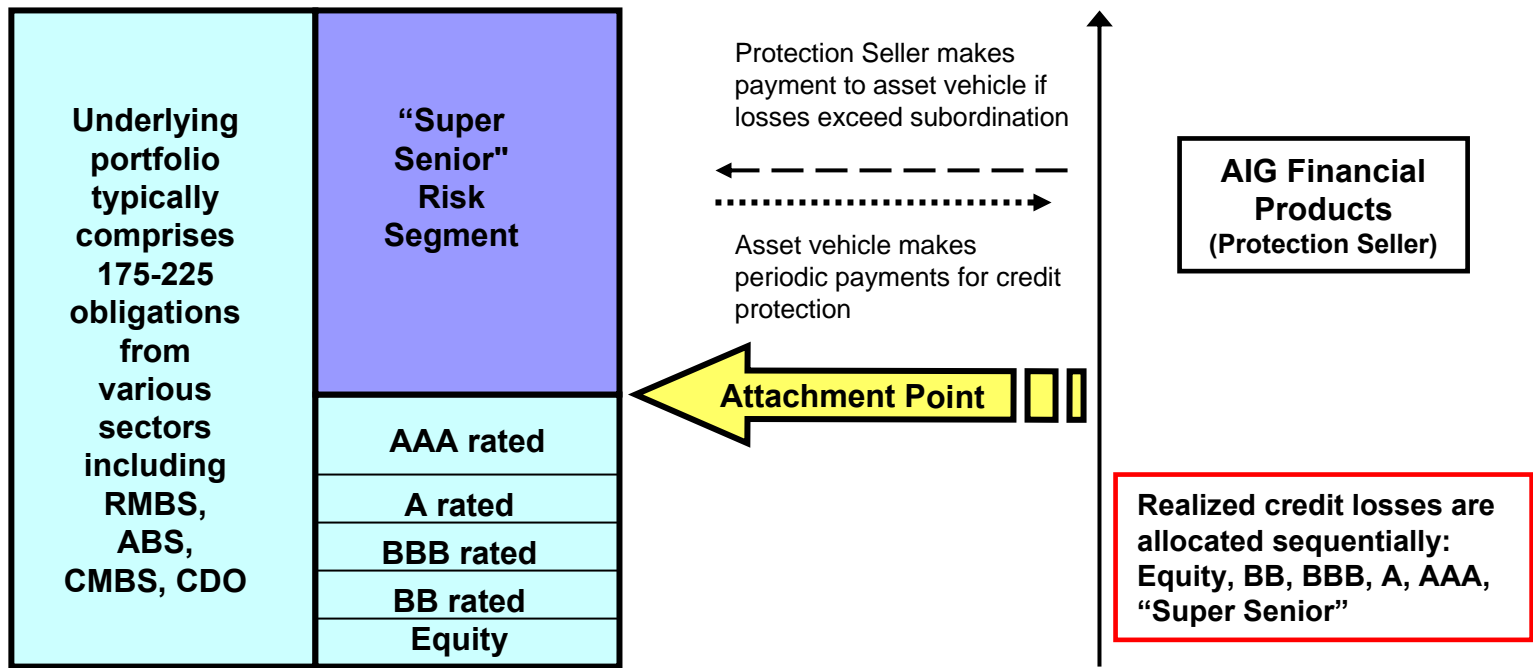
Underlying portfolio typically comprises 175-225 obligations from various sectors including RMBS, ABS, CMBS, CDO

“Super Senior" Risk Segment

AAA rated

A rated

BBB rated

BB rated

Equity

Protection Seller makes payment to asset vehicle if losses exceed subordination

Asset vehicle makes periodic payments for credit protection

Attachment Point

AIG Financial Products
(Protection Seller)

Realized credit losses are allocated sequentially: Equity, BB, BBB, A, AAA, “Super Senior”